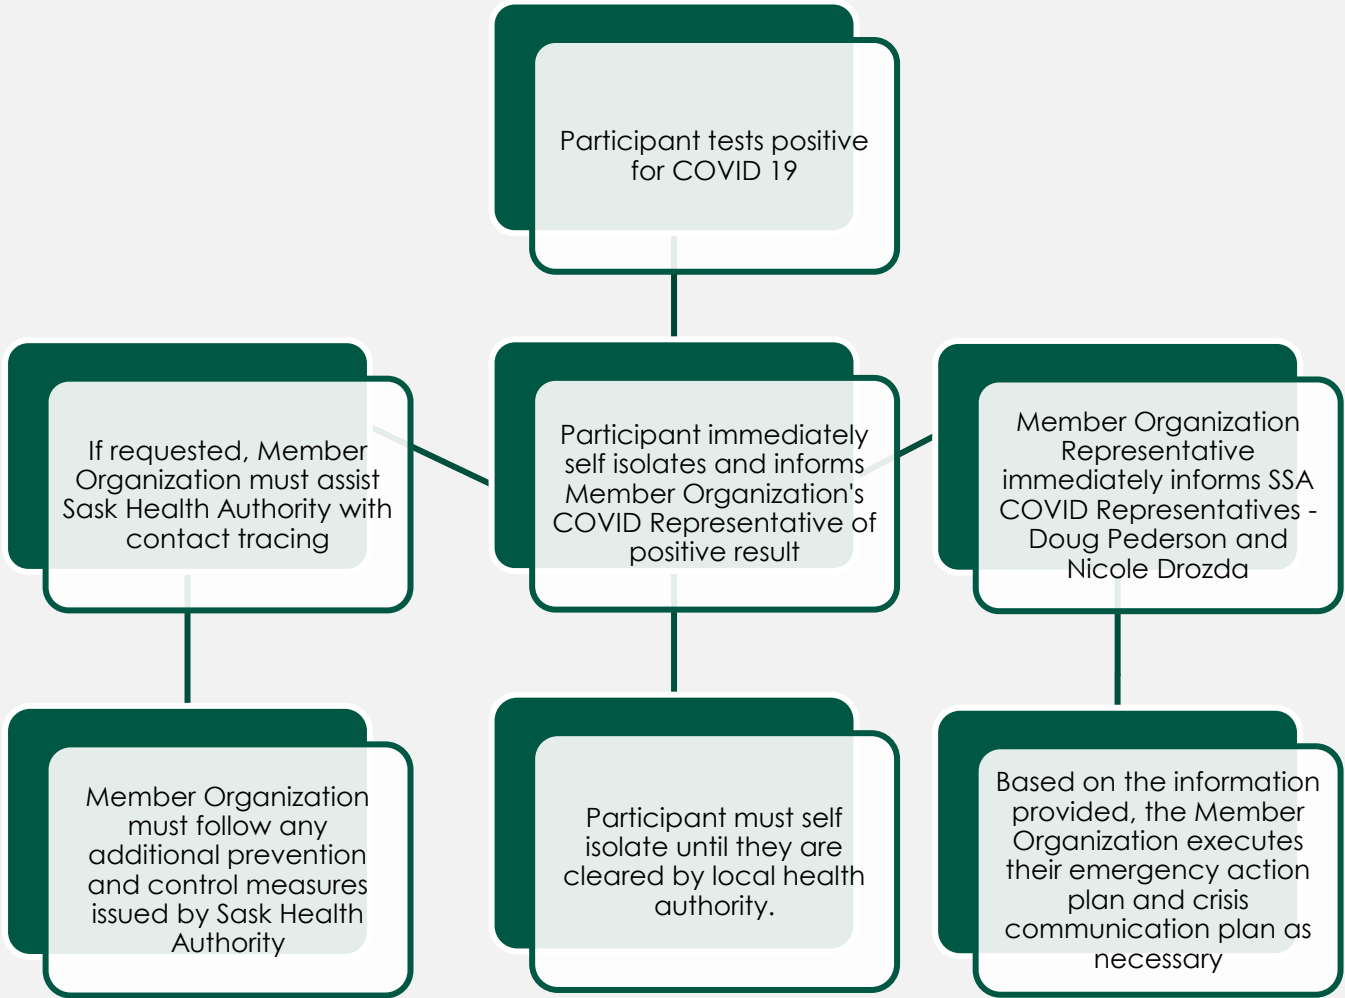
Participant tests positive for COVID 19

If requested, Member Organization must assist Sask Health Authority with contact tracing

Participant immediately self isolates and informs Member Organization's COVID Representative of positive result

Member Organization Representative immediately informs SSA COVID Representatives - Doug Pederson and Nicole Drozda

Member Organization must follow any additional prevention and control measures issued by Sask Health Authority

Participant must self isolate until they are cleared by local health authority.

Based on the information provided, the Member Organization executes their emergency action plan and crisis communication plan as necessary